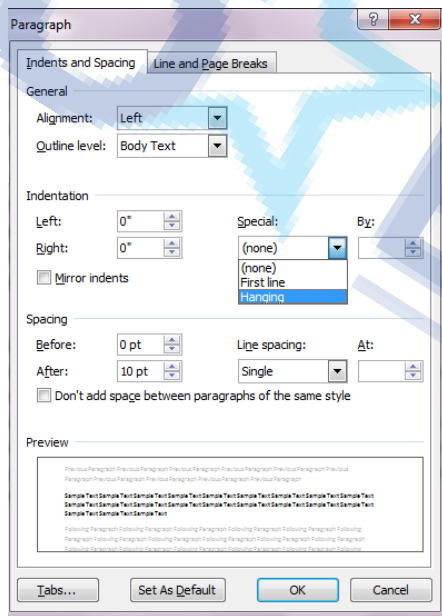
Paragraph

?

Indents and Spacing

Line and Page Breaks

General

Alignment: Left

Outline level: Body Text

Indentation

Left: 0"

Right: 0"

Special:

By:

(none)

(none)

First line

Hanging

Mirror indents

Spacing

Before: 0 pt

After: 10 pt

Line spacing:

At:

Single

Don't add space between paragraphs of the same style

Preview

Previous Paragraph Previous Paragraph Previous Paragraph Previous Paragraph Previous Paragraph Previous Paragraph Previous Paragraph Previous Paragraph Previous Paragraph Previous Paragraph

Sample Text Sample Text Sample Text Sample Text Sample Text Sample Text Sample Text Sample Text Sample Text Sample Text Sample Text Sample Text Sample Text Sample Text Sample Text Sample Text Sample Text Sample Text Sample Text Sample Text Sample Text

Following Paragraph Following Paragraph Following Paragraph Following Paragraph Following Paragraph Following Paragraph Following Paragraph Following Paragraph Following Paragraph Following Paragraph Following Paragraph Following Paragraph Following Paragraph Following Paragraph

Tabs...

Set As Default

OK

Cancel